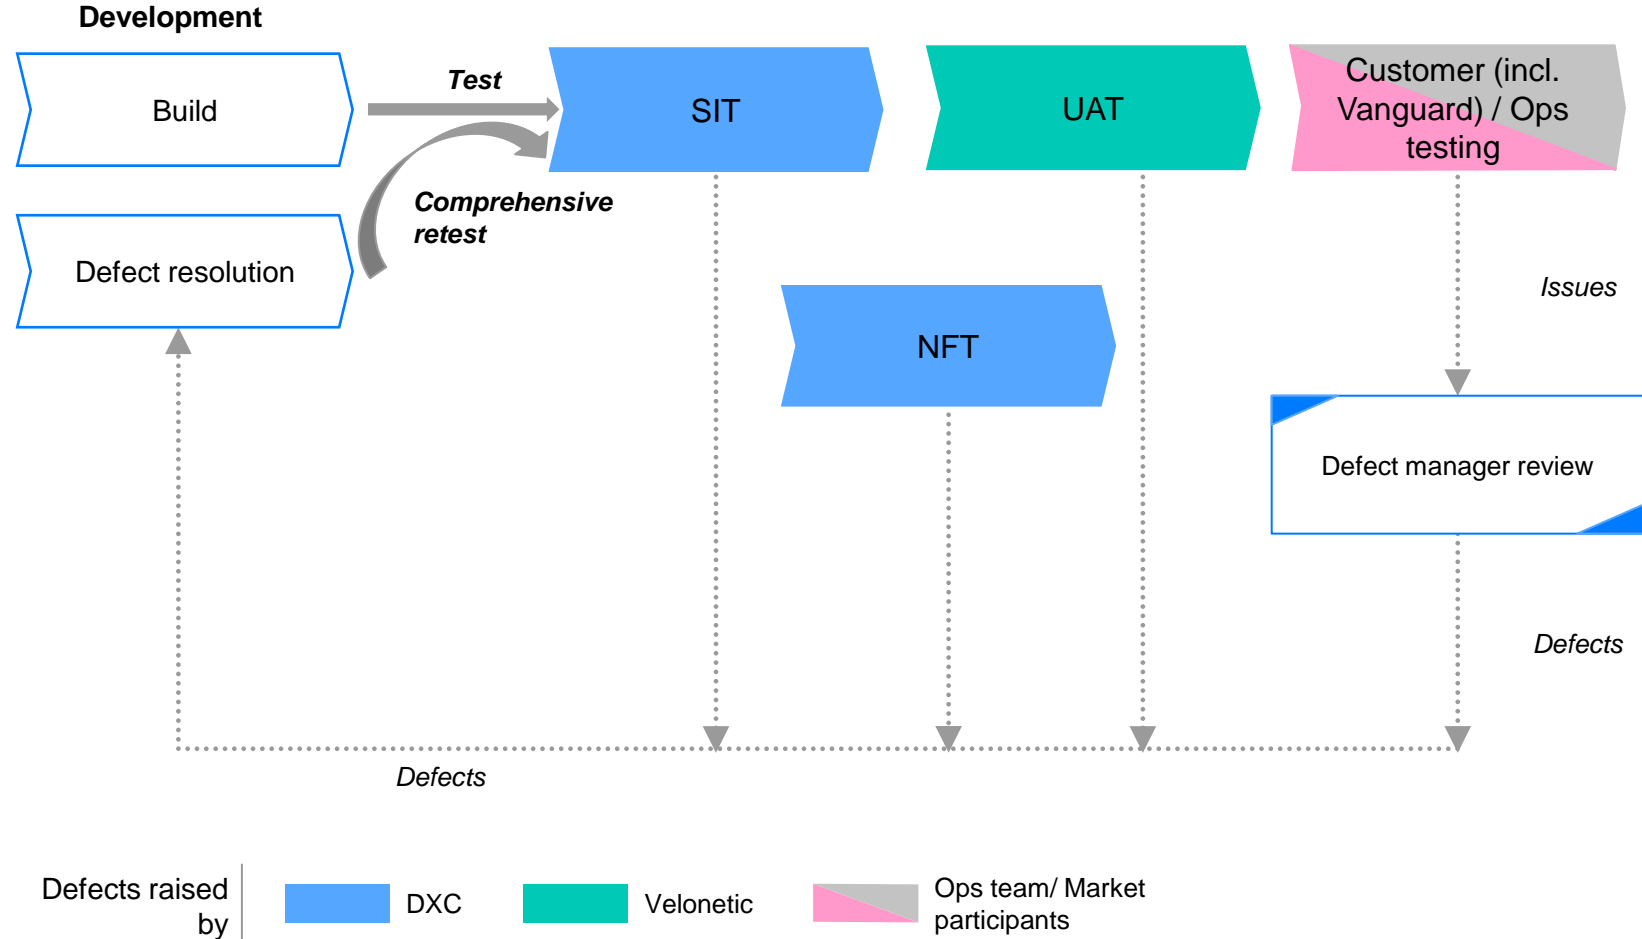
Development

Build

Test

SIT

UAT

Customer (incl. Vanguard) / Ops testing

Defect resolution

Comprehensive retest

NFT

Issues

Defect manager review

Defects

Defects

Defects raised by

DXC

Velonetic

Ops team/ Market participants